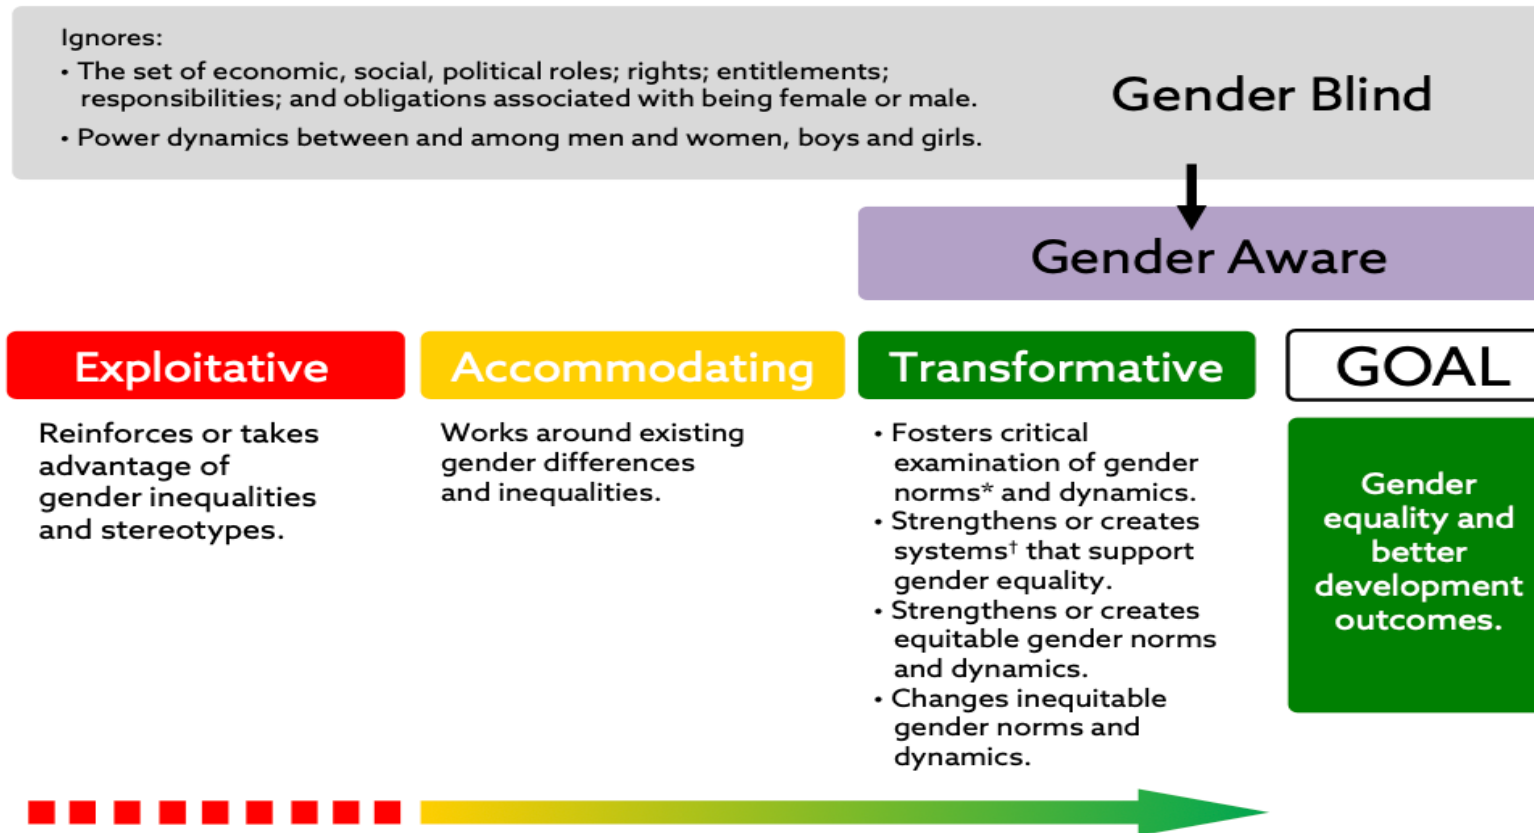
Ignores:

• The set of economic, social, political roles; rights; entitlements; responsibilities; and obligations associated with being female or male.

• Power dynamics between and among men and women, boys and girls.

Gender Blind

Gender Aware

Exploitative

Reinforces or takes advantage of gender inequalities and stereotypes.

Accommodating

Works around existing gender differences and inequalities.

Transformative

• Fosters critical examination of gender norms* and dynamics.
• Strengthens or creates systems† that support gender equality.
• Strengthens or creates equitable gender norms and dynamics.
• Changes inequitable gender norms and dynamics.

GOAL

Gender equality and better development outcomes.